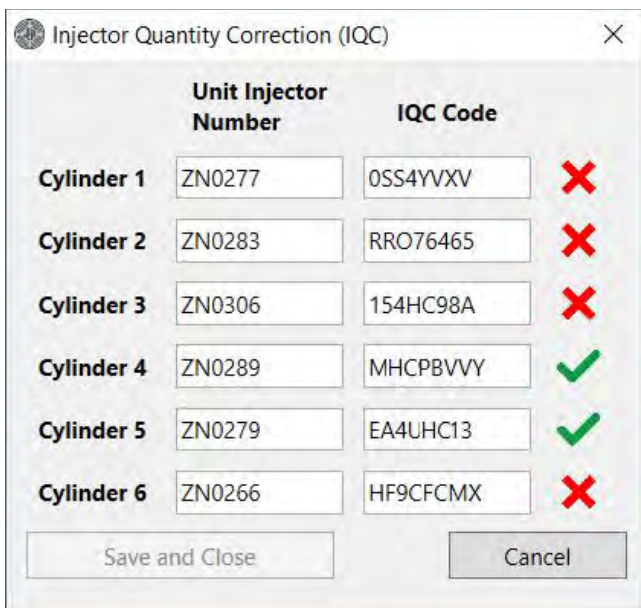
Injector Quantity Correction (IQC)

|  | Unit Injector Number | IQC Code |
|---|---|---|
| Cylinder 1 | ZN0277 | 0SS4YVXV |
| Cylinder 2 | ZN0283 | RRO76465 |
| Cylinder 3 | ZN0306 | 154HC98A |
| Cylinder 4 | ZN0289 | MHCPBVVY |
| Cylinder 5 | ZN0279 | EA4UHC13 |
| Cylinder 6 | ZN0266 | HF9CFCMX |

Save and Close

Cancel